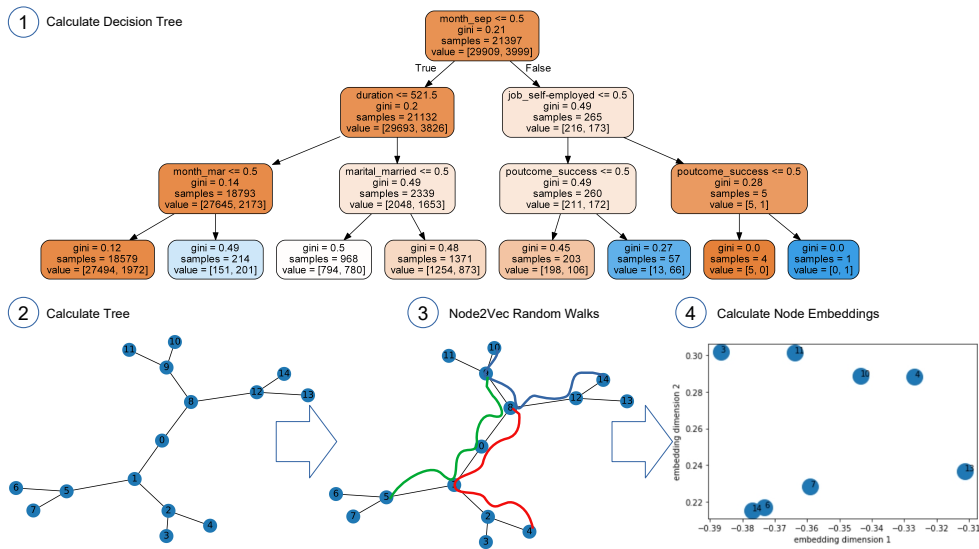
1 Calculate Decision Tree

month_sep <= 0.5
gini = 0.21
samples = 21397
value = [29909, 3999]

True

False

duration <= 521.5
gini = 0.2
samples = 21132
value = [29693, 3826]

job_self-employed <= 0.5
gini = 0.49
samples = 265
value = [216, 173]

month_mar <= 0.5
gini = 0.14
samples = 18793
value = [27645, 2173]

marital_married <= 0.5
gini = 0.49
samples = 2339
value = [2048, 1653]

poutcome_success <= 0.5
gini = 0.49
samples = 260
value = [211, 172]

poutcome_success <= 0.5
gini = 0.28
samples = 5
value = [5, 1]

gini = 0.12
samples = 18579
value = [27494, 1972]

gini = 0.49
samples = 214
value = [151, 201]

gini = 0.5
samples = 968
value = [794, 780]

gini = 0.48
samples = 1371
value = [1254, 873]

gini = 0.45
samples = 203
value = [198, 106]

gini = 0.27
samples = 57
value = [13, 66]

gini = 0.0
samples = 4
value = [5, 0]

gini = 0.0
samples = 1
value = [0, 1]

2 Calculate Tree

10 11 9 14 12 13 8 0 1 6 5 7 2 4 3

3 Node2Vec Random Walks

11 10 9 14 12 13 8 0 6 5 1 7 2 4 3

4 Calculate Node Embeddings

0.30 0.28 0.26 0.24 0.22
embedding dimension 2
3 11 10 4 13 7 14 5
−0.39 −0.38 −0.37 −0.36 −0.35 −0.34 −0.33 −0.32 −0.31
embedding dimension 1